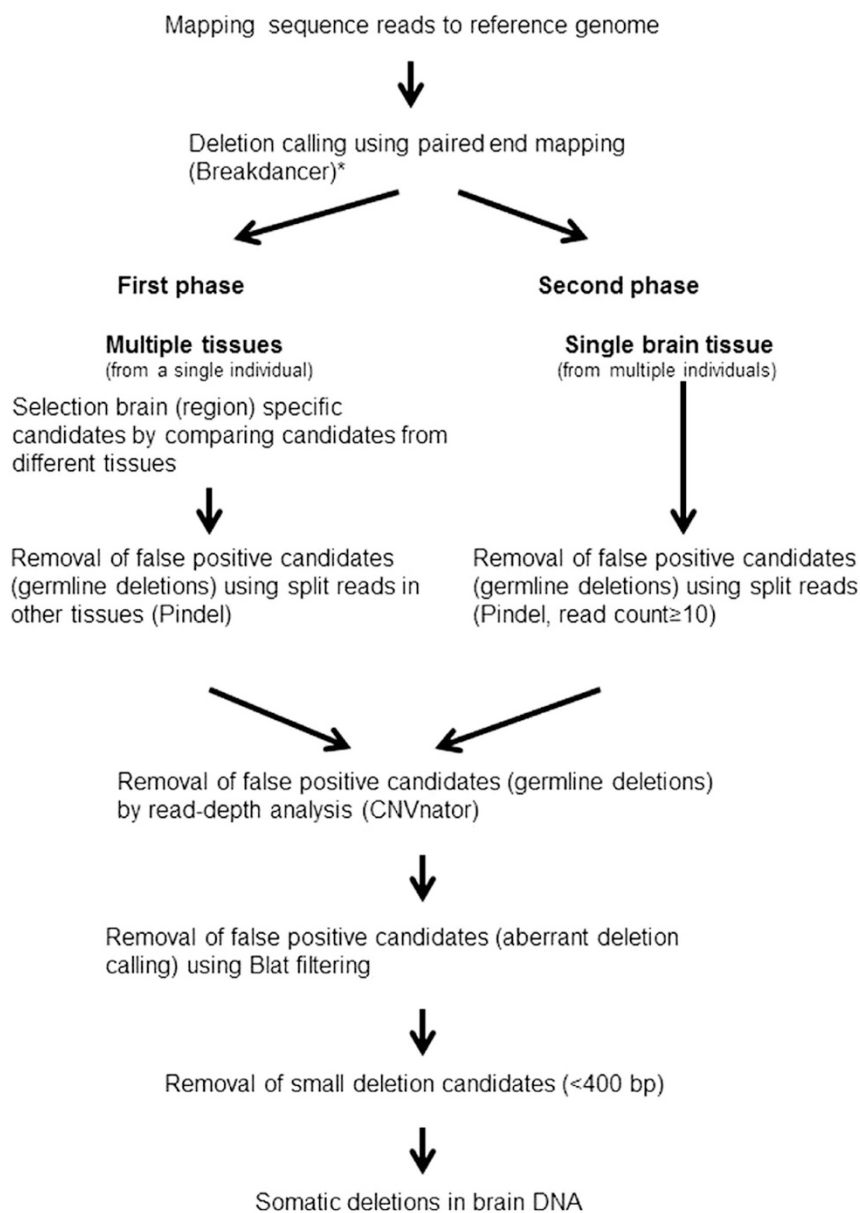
Mapping sequence reads to reference genome

Deletion calling using paired end mapping (Breakdancer)*

First phase

Multiple tissues
(from a single individual)

Selection brain (region) specific candidates by comparing candidates from different tissues

Removal of false positive candidates (germline deletions) using split reads in other tissues (Pindel)

Second phase

Single brain tissue
(from multiple individuals)

Removal of false positive candidates (germline deletions) using split reads (Pindel, read count≥10)

Removal of false positive candidates (germline deletions) by read-depth analysis (CNVnator)

Removal of false positive candidates (aberrant deletion calling) using Blat filtering

Removal of small deletion candidates (<400 bp)

Somatic deletions in brain DNA